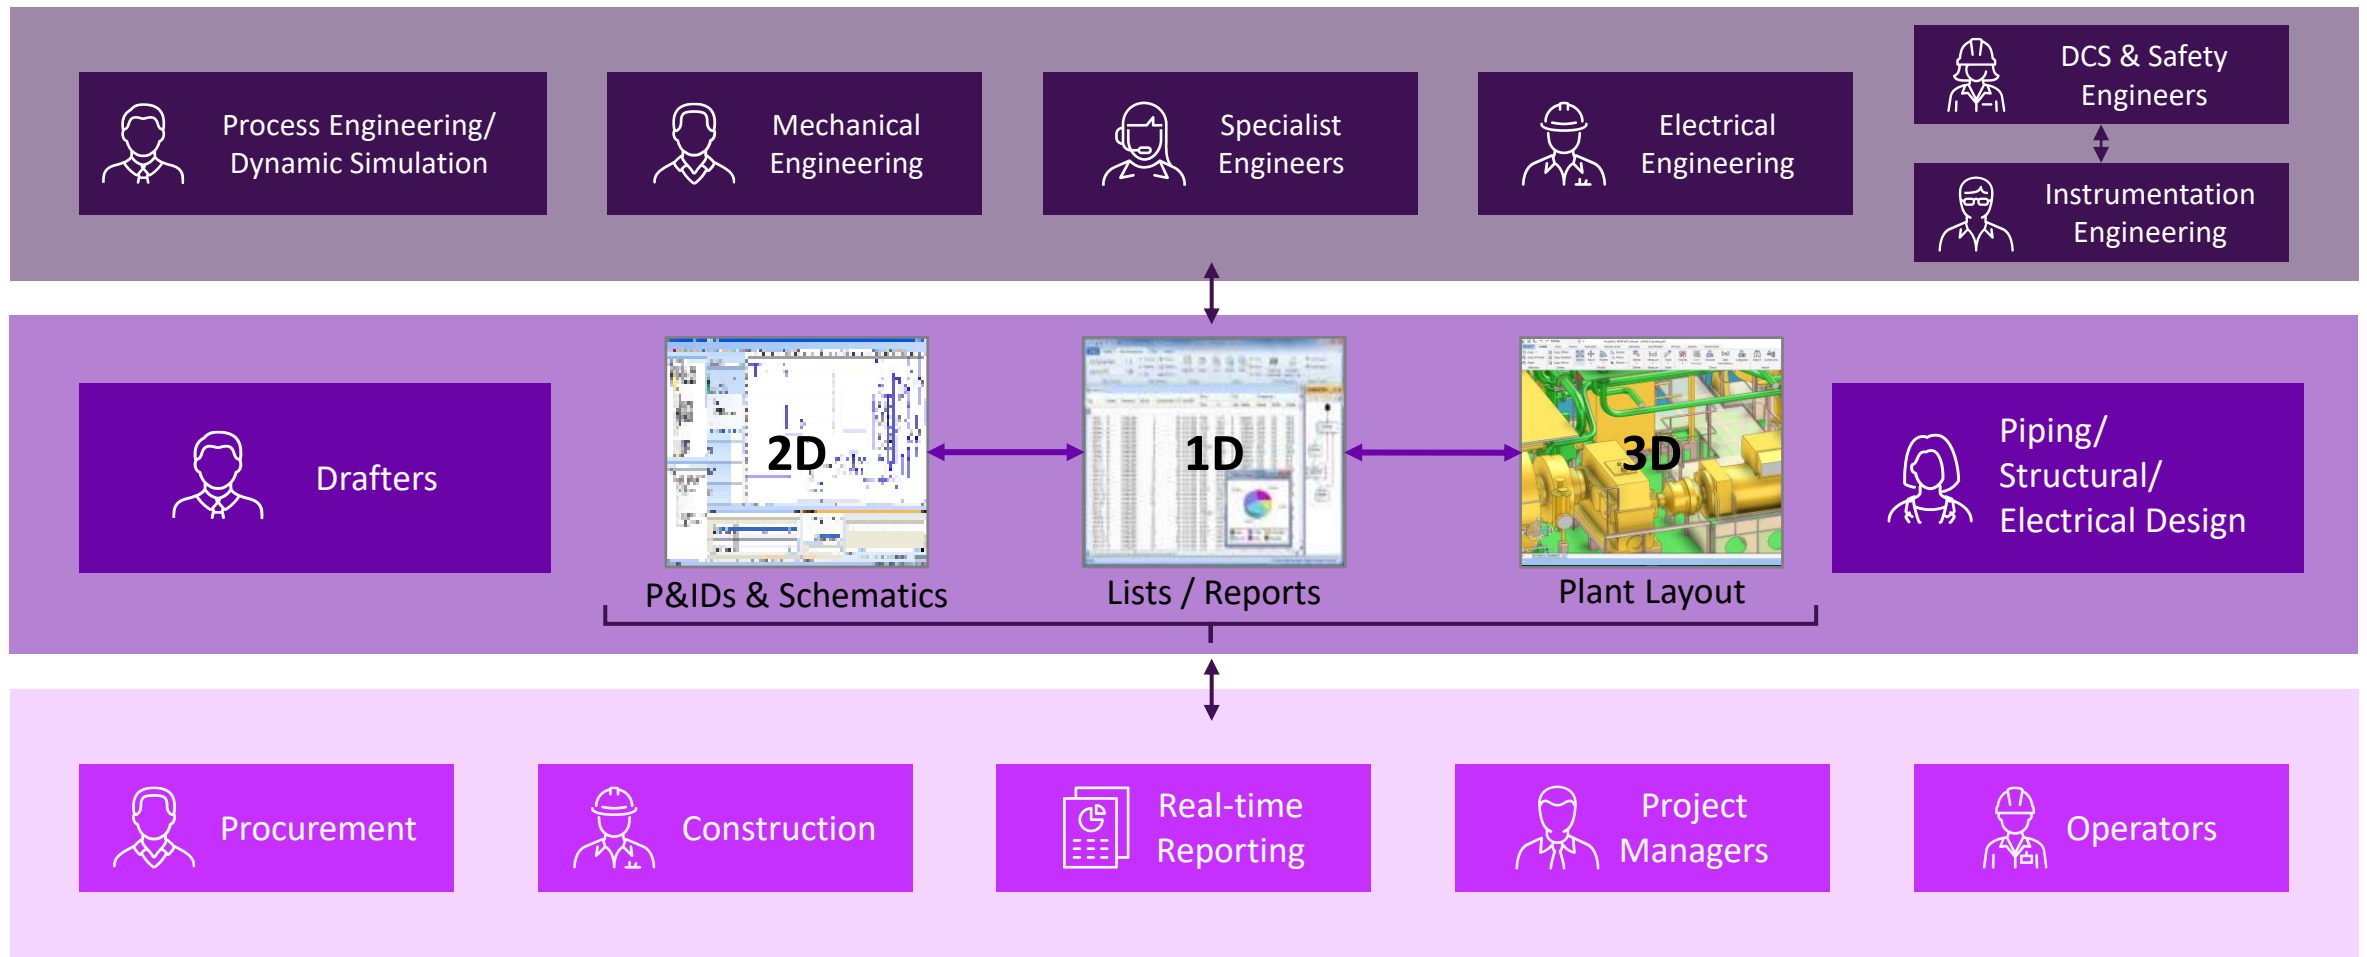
Process Engineering/ Dynamic Simulation

Mechanical Engineering

Specialist Engineers

Electrical Engineering

DCS & Safety Engineers

Instrumentation Engineering

Drafters

2D

P&IDs & Schematics

1D

Lists / Reports

3D

Plant Layout

Piping/ Structural/ Electrical Design

Procurement

Construction

Real-time Reporting

Project Managers

Operators